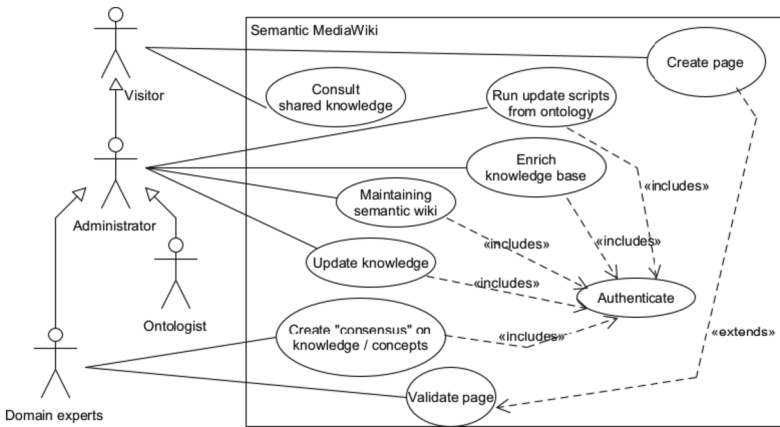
Semantic MediaWiki

Visitor

Administrator

Ontologist

Domain experts

Create page

Consult shared knowledge

Run update scripts from ontology

Enrich knowledge base

Maintaining semantic wiki

Update knowledge

Create "consensus" on knowledge / concepts

Authenticate

Validate page

«includes»

«includes»

«includes»

«includes»

«includes»

«extends»